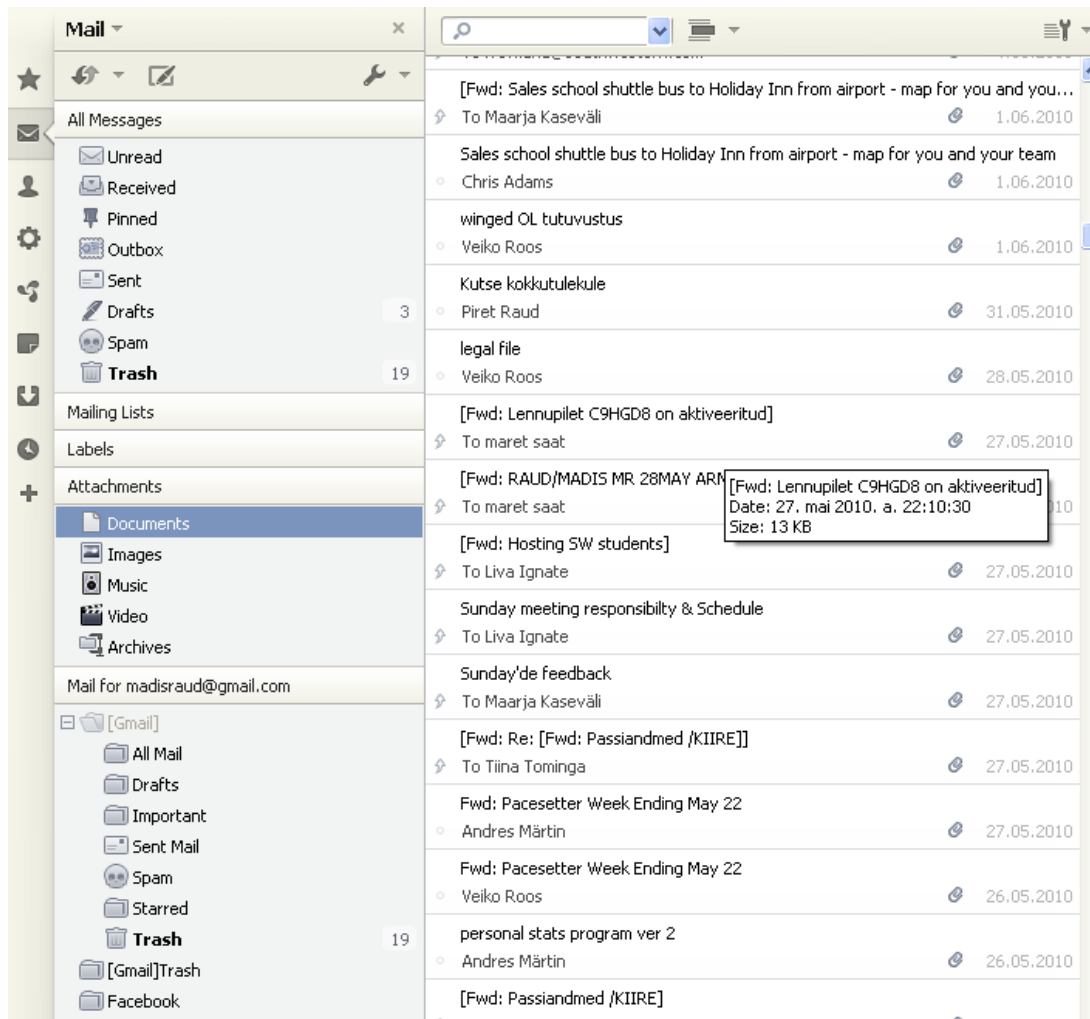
Mail

All Messages
Unread
Received
Pinned
Outbox
Sent
Drafts 3
Spam
Trash 19
Mailing Lists
Labels
Attachments
Documents
Images
Music
Video
Archives
Mail for madisraud@gmail.com
[Gmail]
All Mail
Drafts
Important
Sent Mail
Spam
Starred
Trash 19
[Gmail]Trash
Facebook

[Fwd: Sales school shuttle bus to Holiday Inn from airport - map for you and you…
To Maarja Kaseväli 1.06.2010
Sales school shuttle bus to Holiday Inn from airport - map for you and your team
Chris Adams 1.06.2010
winged OL tutuvustus
Veiko Roos 1.06.2010
Kutse kokkutulekule
Piret Raud 31.05.2010
legal file
Veiko Roos 28.05.2010
[Fwd: Lennupilet C9HGD8 on aktiveeritud]
To maret saat 27.05.2010
[Fwd: RAUD/MADIS MR 28MAY ARN
To maret saat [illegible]10
[Fwd: Lennupilet C9HGD8 on aktiveeritud]
Date: 27. mai 2010. a. 22:10:30
Size: 13 KB
[Fwd: Hosting SW students]
To Liva Ignate 27.05.2010
Sunday meeting responsibilty & Schedule
To Liva Ignate 27.05.2010
Sunday'de feedback
To Maarja Kaseväli 27.05.2010
[Fwd: Re: [Fwd: Passiandmed /KIIRE]]
To Tiina Tominga 27.05.2010
Fwd: Pacesetter Week Ending May 22
Andres Märtin 27.05.2010
Fwd: Pacesetter Week Ending May 22
Veiko Roos 26.05.2010
personal stats program ver 2
Andres Märtin 26.05.2010
[Fwd: Passiandmed /KIIRE]